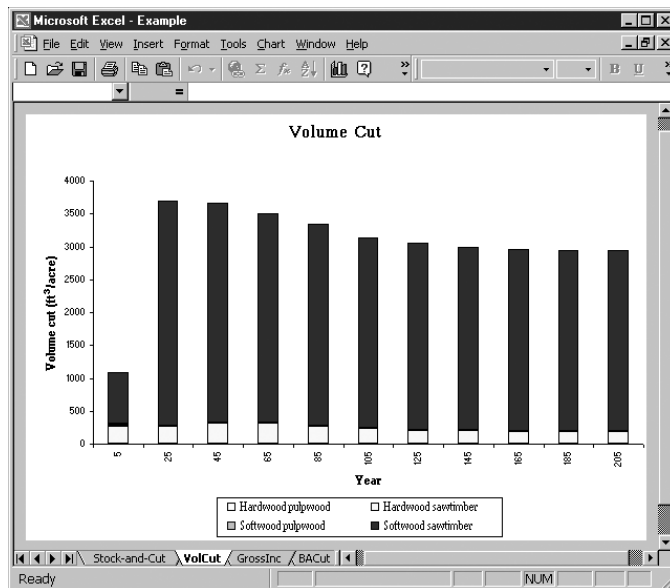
Microsoft Excel - Example

File Edit View Insert Format Tools Chart Window Help

B U

Volume Cut

Volume cut (ft$^3$/acre)

4000
3500
3000
2500
2000
1500
1000
500
0

5 25 45 65 85 105 125 145 165 185 205

Year

Hardwood pulpwood
Hardwood sawtimber
Softwood pulpwood
Softwood sawtimber

Stock-and-Cut VolCut GrossInc BACut

Ready NUM